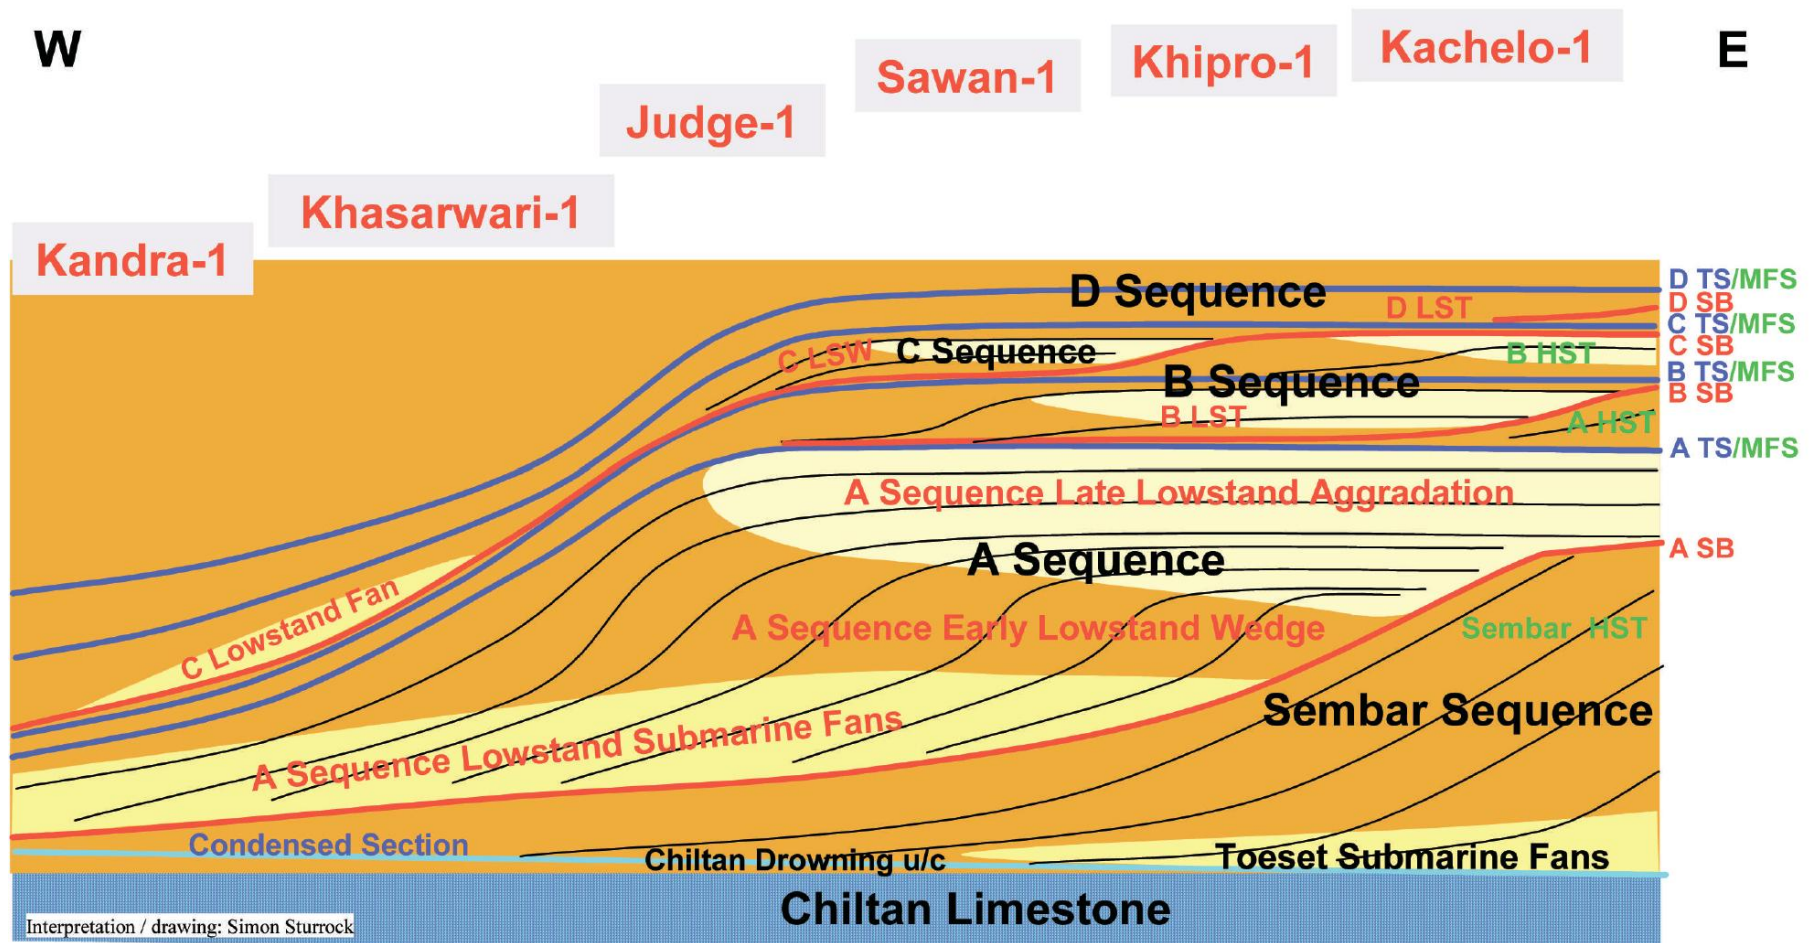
W

E

Kandra-1

Khasarwari-1

Judge-1

Sawan-1

Khipro-1

Kachelo-1

D Sequence

D LST

D TS/MFS
D SB
C TS/MFS
C SB
B TS/MFS
B SB

C LSW

C Sequence

B HST

B Sequence

B LST

A HST

A TS/MFS

A Sequence Late Lowstand Aggradation

A SB

A Sequence

C Lowstand Fan

A Sequence Early Lowstand Wedge

Sembar HST

Sembar Sequence

A Sequence Lowstand Submarine Fans

Condensed Section

Chiltan Drowning u/c

Toeset Submarine Fans

Chiltan Limestone

Interpretation / drawing: Simon Sturrock